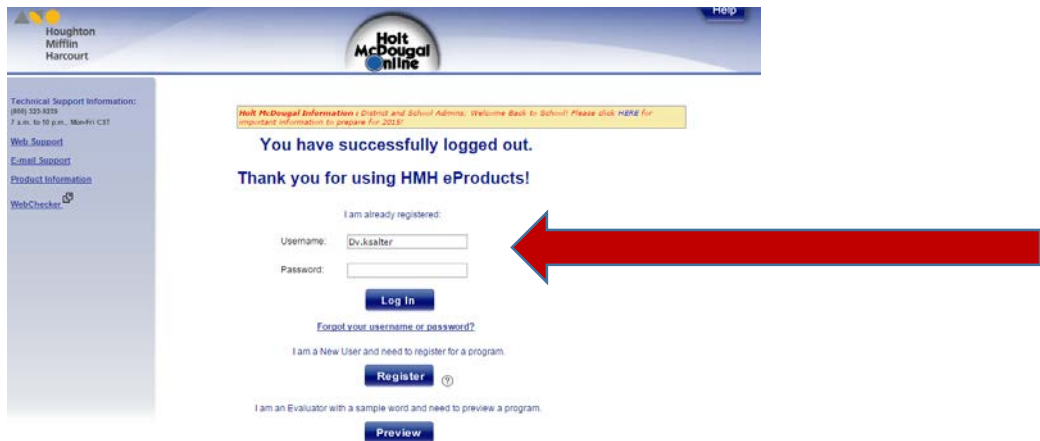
Houghton Mifflin Harcourt

Holt McDougal Online

Help

Technical Support Information:
(800) 323-9239
7 a.m. to 10 p.m., Mon-Fri CST

Web Support

E-mail Support

Product Information

WebChecker

Holt McDougal Information : District and School Admins: Welcome Back to School! Please click HERE for important information to prepare for 2015!

You have successfully logged out.

Thank you for using HMH eProducts!

I am already registered:

Username: Dv.ksalter

Password:

Log In

Forgot your username or password?

I am a New User and need to register for a program.

Register

I am an Evaluator with a sample word and need to preview a program.

Preview